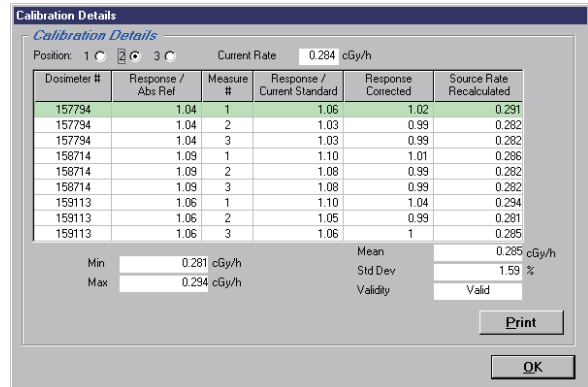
Calibration Details

Calibration Details

Position: 1 2 3

Current Rate 0.284 cGy/h

| Dosimeter # | Response / Abs Ref | Measure # | Response / Current Standard | Response Corrected | Source Rate Recalculated |
|---|---|---|---|---|---|
| 157794 | 1.04 | 1 | 1.06 | 1.02 | 0.291 |
| 157794 | 1.04 | 2 | 1.03 | 0.99 | 0.282 |
| 157794 | 1.04 | 3 | 1.03 | 0.99 | 0.282 |
| 158714 | 1.09 | 1 | 1.10 | 1.01 | 0.286 |
| 158714 | 1.09 | 2 | 1.08 | 0.99 | 0.282 |
| 158714 | 1.09 | 3 | 1.08 | 0.99 | 0.282 |
| 159113 | 1.06 | 1 | 1.10 | 1.04 | 0.294 |
| 159113 | 1.06 | 2 | 1.05 | 0.99 | 0.281 |
| 159113 | 1.06 | 3 | 1.06 | 1 | 0.285 |

Min 0.281 cGy/h
Max 0.294 cGy/h

Mean 0.285 cGy/h
Std Dev 1.59 %
Validity Valid

Print

OK